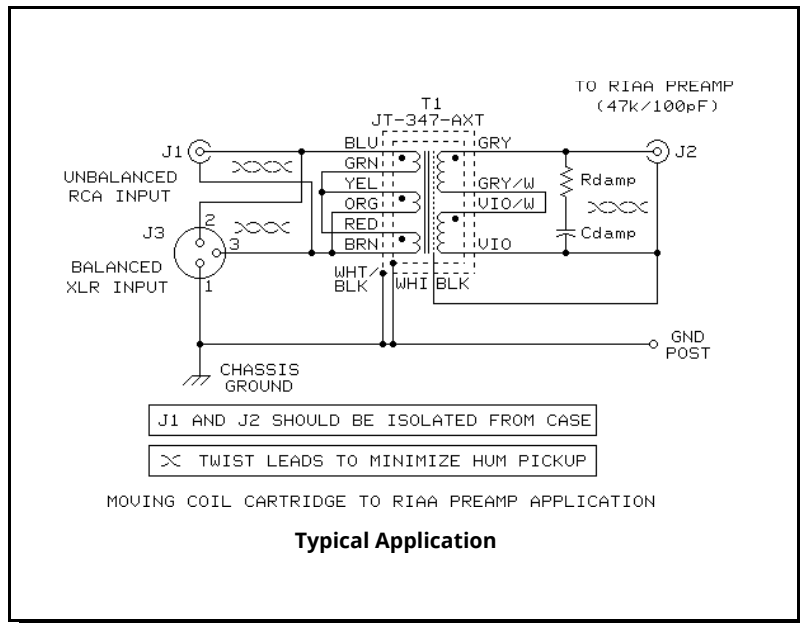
TO RIAA PREAMP
(47k/100pF)

T1
JT-347-AXT

J1
BLU
GRY
J2
GRN
UNBALANCED
RCA INPUT
YEL
GRY/W
Rdamp
ORG
VIO/W
J3
2
3
RED
BRN
VIO
Cdamp
BALANCED
XLR INPUT
1
WHT/
BLK
WHI
BLK

GND
POST

CHASSIS
GROUND

J1 AND J2 SHOULD BE ISOLATED FROM CASE

TWIST LEADS TO MINIMIZE HUM PICKUP

MOVING COIL CARTRIDGE TO RIAA PREAMP APPLICATION

**Typical Application**